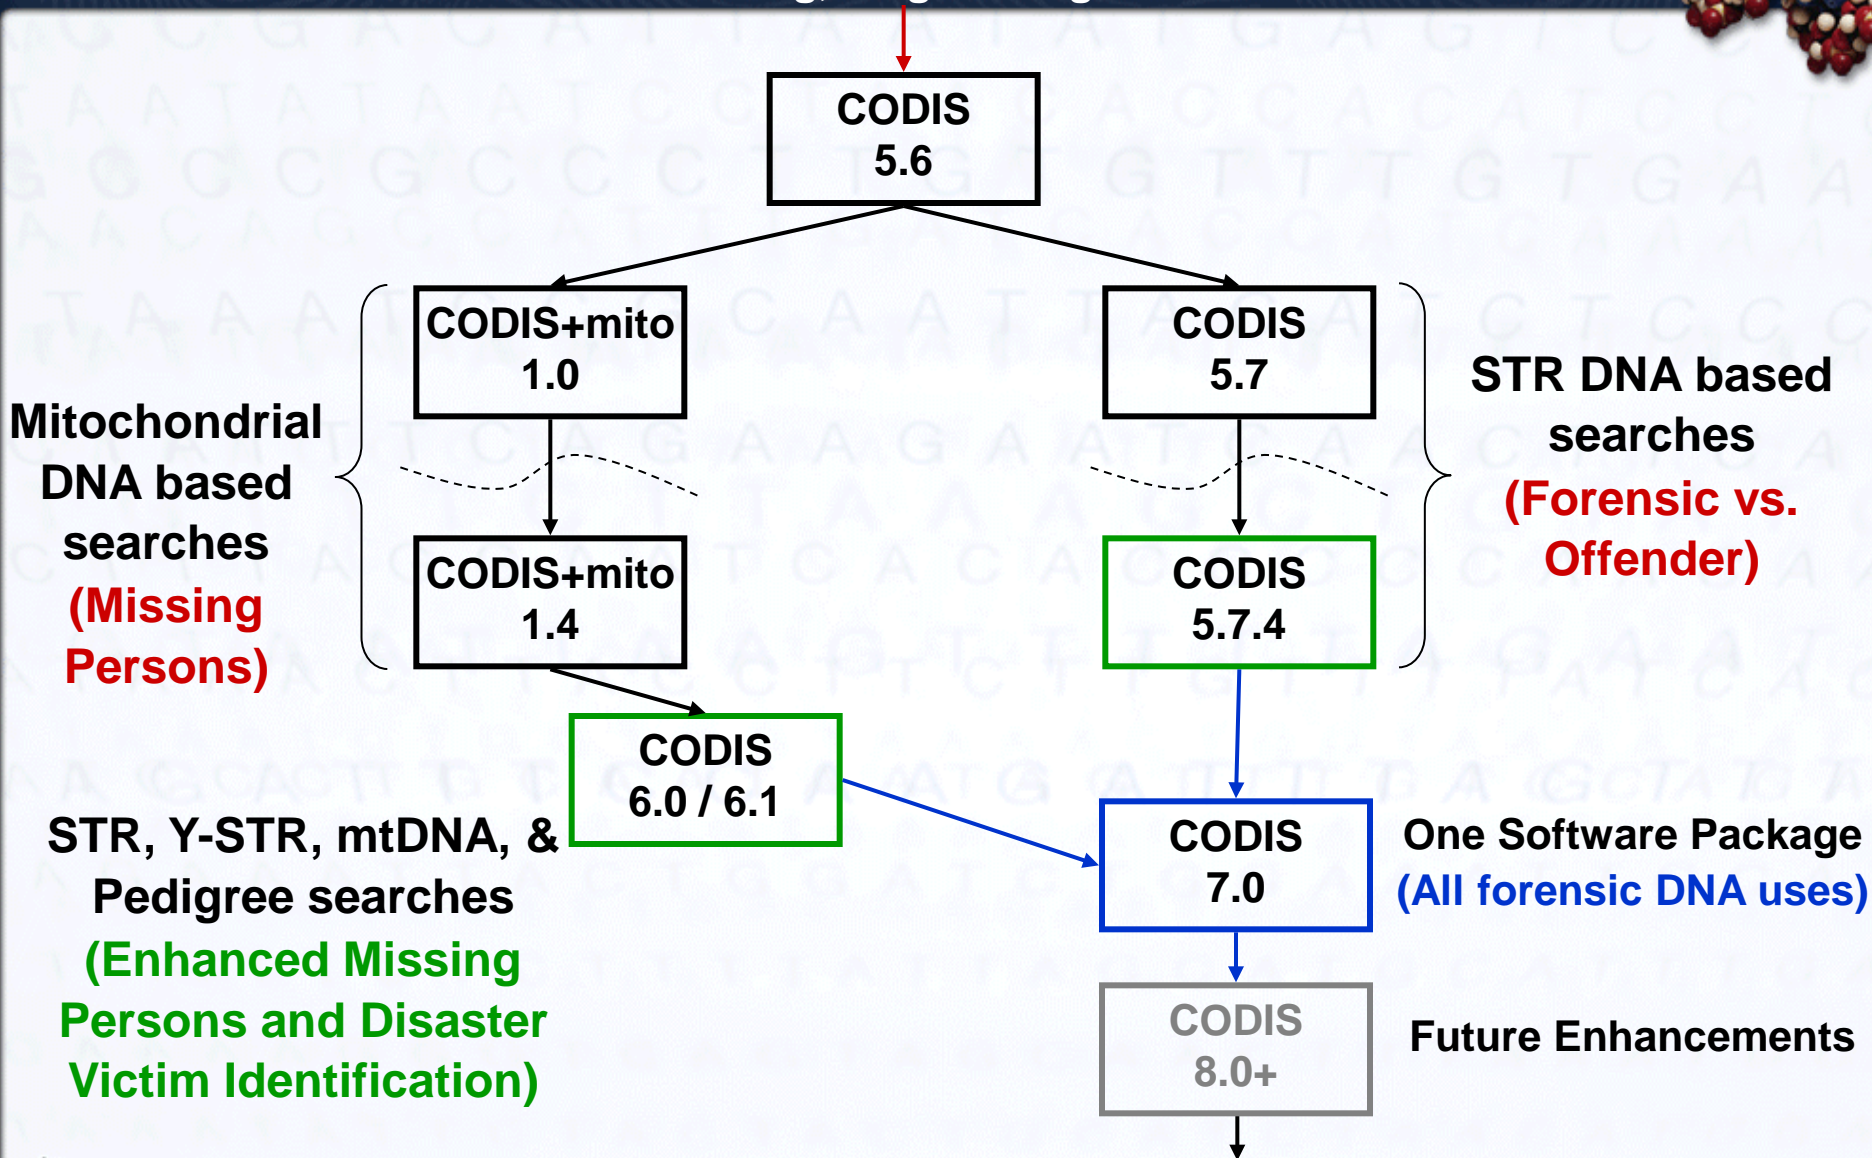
CODIS 5.6

CODIS+mito 1.0

CODIS 5.7

Mitochondrial DNA based searches (Missing Persons)

STR DNA based searches (Forensic vs. Offender)

CODIS+mito 1.4

CODIS 5.7.4

CODIS 6.0 / 6.1

STR, Y-STR, mtDNA, & Pedigree searches (Enhanced Missing Persons and Disaster Victim Identification)

CODIS 7.0

One Software Package (All forensic DNA uses)

CODIS 8.0+

Future Enhancements